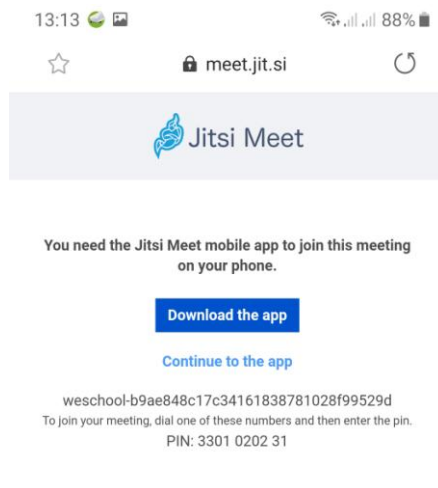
13:13

88%

meet.jit.si

Jitsi Meet

You need the Jitsi Meet mobile app to join this meeting on your phone.

Download the app

Continue to the app

weschool-b9ae848c17c34161838781028f99529d

To join your meeting, dial one of these numbers and then enter the pin.

PIN: 3301 0202 31